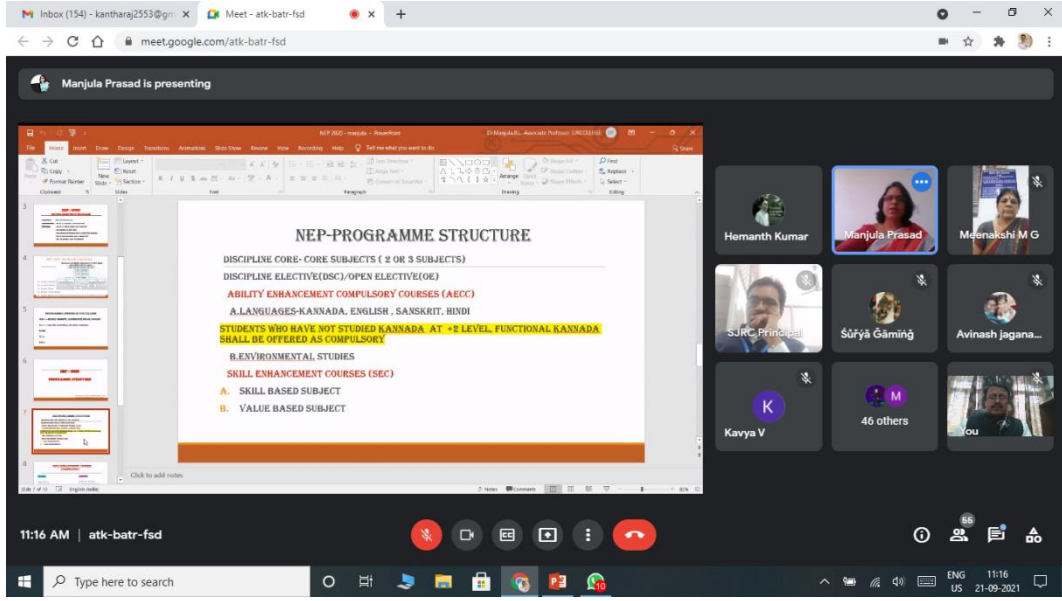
Inbox (154) - kantharaj2553@gm ×
Meet - atk-batr-fsd ×
+

meet.google.com/atk-batr-fsd

Manjula Prasad is presenting

NEP 2020 - manjula - PowerPoint

File Home Insert Draw Design Transitions Animations Slide Show Review View Recording Help Tell me what you want to do

NEP-PROGRAMME STRUCTURE

DISCIPLINE CORE- CORE SUBJECTS ( 2 OR 3 SUBJECTS)

DISCIPLINE ELECTIVE(DSC)/OPEN ELECTIVE(OE)

ABILITY ENHANCEMENT COMPULSORY COURSES (AECC)

A.LANGUAGES-KANNADA, ENGLISH , SANSKRIT, HINDI

STUDENTS WHO HAVE NOT STUDIED KANNADA AT +2 LEVEL, FUNCTIONAL KANNADA SHALL BE OFFERED AS COMPULSORY

B.ENVIRONMENTAL STUDIES

SKILL ENHANCEMENT COURSES (SEC)

A. SKILL BASED SUBJECT

B. VALUE BASED SUBJECT

Click to add notes

Hemanth Kumar
Manjula Prasad
Meenakshi M G
SJRC Principal
Šûŕÿå Ĝåmiñĝ
Avinash jagana...
K
Kavya V
M
46 others
You

11:16 AM | atk-batr-fsd

56

Type here to search

ENG US 11:16 21-09-2021